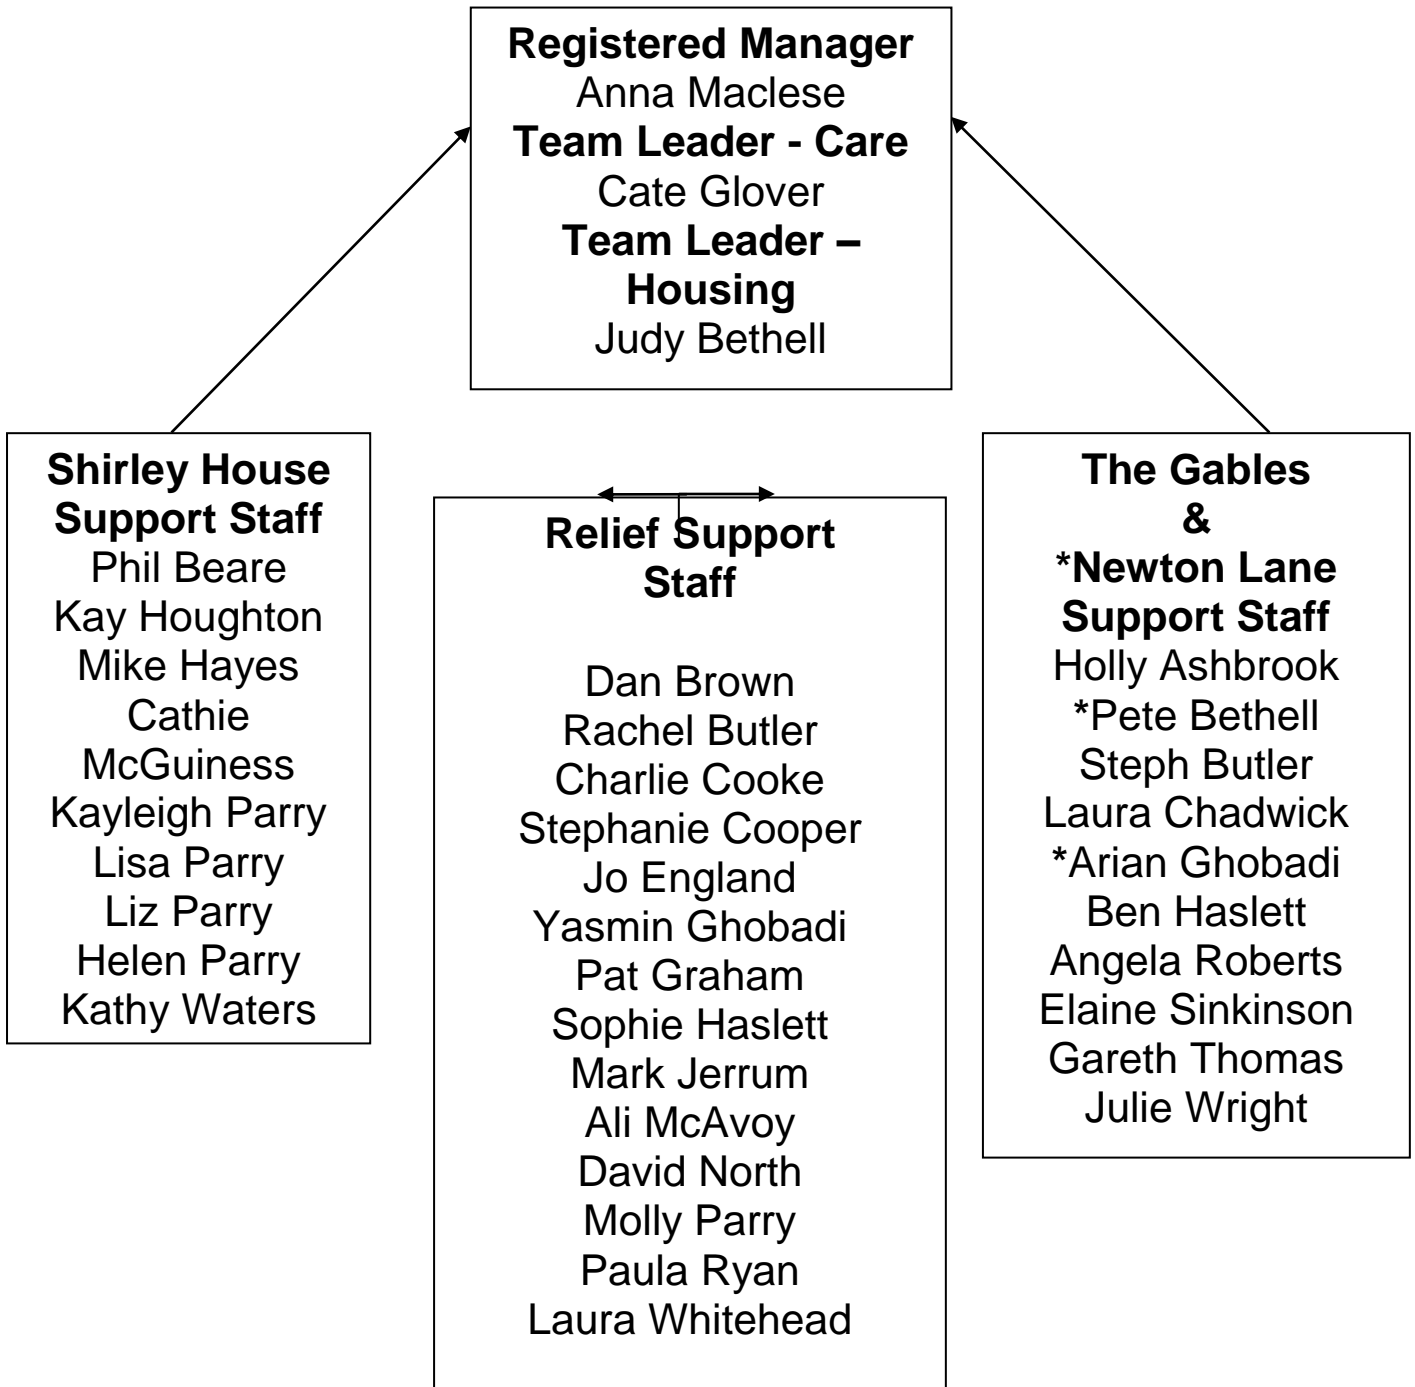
**Registered Manager**
Anna Maclese
**Team Leader - Care**
Cate Glover
**Team Leader – Housing**
Judy Bethell

**Shirley House Support Staff**
Phil Beare
Kay Houghton
Mike Hayes
Cathie McGuiness
Kayleigh Parry
Lisa Parry
Liz Parry
Helen Parry
Kathy Waters

**Relief Support Staff**

Dan Brown
Rachel Butler
Charlie Cooke
Stephanie Cooper
Jo England
Yasmin Ghobadi
Pat Graham
Sophie Haslett
Mark Jerrum
Ali McAvoy
David North
Molly Parry
Paula Ryan
Laura Whitehead

**The Gables & \*Newton Lane Support Staff**
Holly Ashbrook
\*Pete Bethell
Steph Butler
Laura Chadwick
\*Arian Ghobadi
Ben Haslett
Angela Roberts
Elaine Sinkinson
Gareth Thomas
Julie Wright